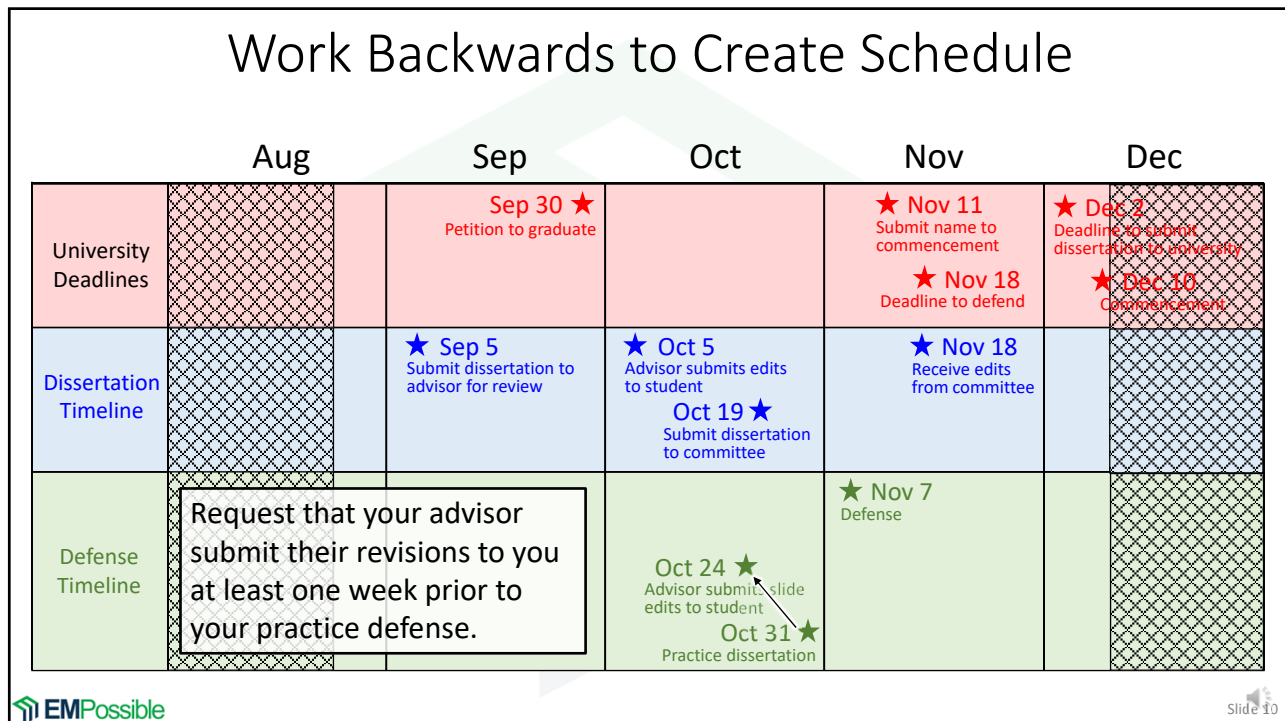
Work Backwards to Create Schedule

|  | Aug | Sep | Oct | Nov | Dec |
|---|---|---|---|---|---|
| University Deadlines |  | Sep 30 ★ Petition to graduate |  | ★ Nov 11 Submit name to commencement ★ Nov 18 Deadline to defend | ★ Dec 2 Deadline to submit dissertation to university ★ Dec 10 Commencement |
| Dissertation Timeline |  | ★ Sep 5 Submit dissertation to advisor for review | ★ Oct 5 Advisor submits edits to student Oct 19 ★ Submit dissertation to committee | ★ Nov 18 Receive edits from committee |  |
| Defense Timeline |  |  | Oct 24 ★ Advisor submits slide edits to student Oct 31 ★ Practice dissertation | ★ Nov 7 Defense |  |

Request that your advisor submit their revisions to you at least one week prior to your practice defense.

EMPossible

Slide 10